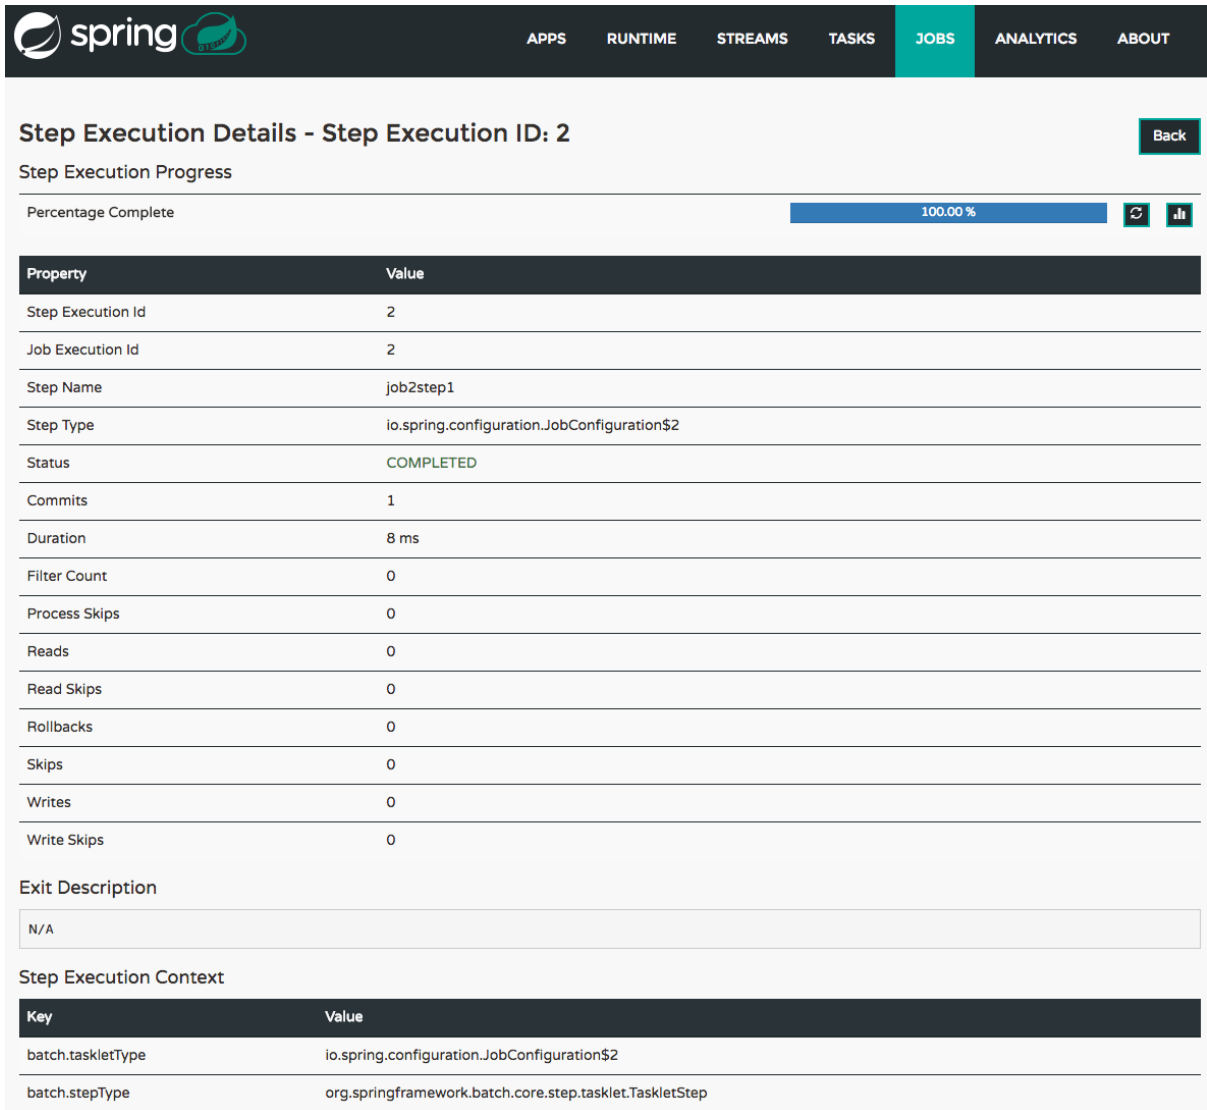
spring

APPS RUNTIME STREAMS TASKS JOBS ANALYTICS ABOUT

Step Execution Details - Step Execution ID: 2

Back

Step Execution Progress

Percentage Complete 100.00 %

| Property | Value |
|---|---|
| Step Execution Id | 2 |
| Job Execution Id | 2 |
| Step Name | job2step1 |
| Step Type | io.spring.configuration.JobConfiguration$2 |
| Status | COMPLETED |
| Commits | 1 |
| Duration | 8 ms |
| Filter Count | 0 |
| Process Skips | 0 |
| Reads | 0 |
| Read Skips | 0 |
| Rollbacks | 0 |
| Skips | 0 |
| Writes | 0 |
| Write Skips | 0 |

Exit Description

N/A

Step Execution Context

| Key | Value |
|---|---|
| batch.taskletType | io.spring.configuration.JobConfiguration$2 |
| batch.stepType | org.springframework.batch.core.step.tasklet.TaskletStep |